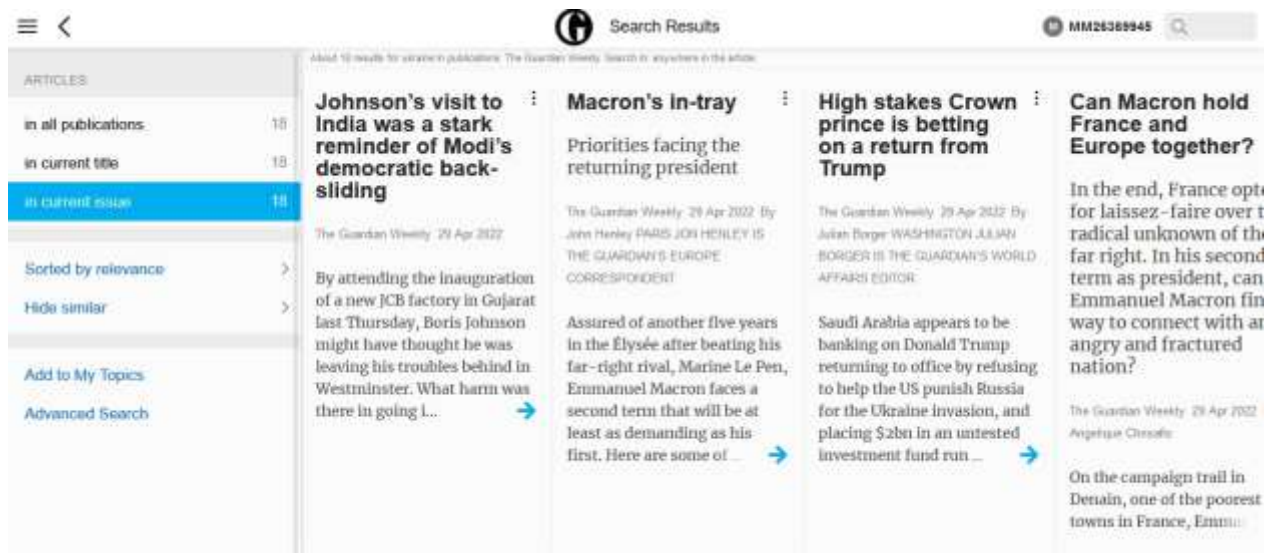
Search Results

MM26389945

ARTICLES

in all publications 18

in current title 18

in current issue 18

Sorted by relevance

Hide similar

Add to My Topics

Advanced Search

About 18 results for ukraine in publications: The Guardian Weekly. Search in: anywhere in the article

Johnson's visit to India was a stark reminder of Modi's democratic backsliding

The Guardian Weekly 29 Apr 2022

By attending the inauguration of a new JCB factory in Gujarat last Thursday, Boris Johnson might have thought he was leaving his troubles behind in Westminster. What harm was there in going i...

Macron's in-tray

Priorities facing the returning president

The Guardian Weekly 29 Apr 2022 By John Henley PARIS JON HENLEY IS THE GUARDIAN'S EUROPE CORRESPONDENT

Assured of another five years in the Élysée after beating his far-right rival, Marine Le Pen, Emmanuel Macron faces a second term that will be at least as demanding as his first. Here are some of ...

High stakes Crown prince is betting on a return from Trump

The Guardian Weekly 29 Apr 2022 By Julian Borger WASHINGTON JULIAN BORGER IS THE GUARDIAN'S WORLD AFFAIRS EDITOR

Saudi Arabia appears to be banking on Donald Trump returning to office by refusing to help the US punish Russia for the Ukraine invasion, and placing $2bn in an untested investment fund run ...

Can Macron hold France and Europe together?

In the end, France opte for laissez-faire over t radical unknown of the far right. In his second term as president, can Emmanuel Macron fin way to connect with ar angry and fractured nation?

The Guardian Weekly 29 Apr 2022 Angelique Chrisafis

On the campaign trail in Denain, one of the poorest towns in France, Emmu